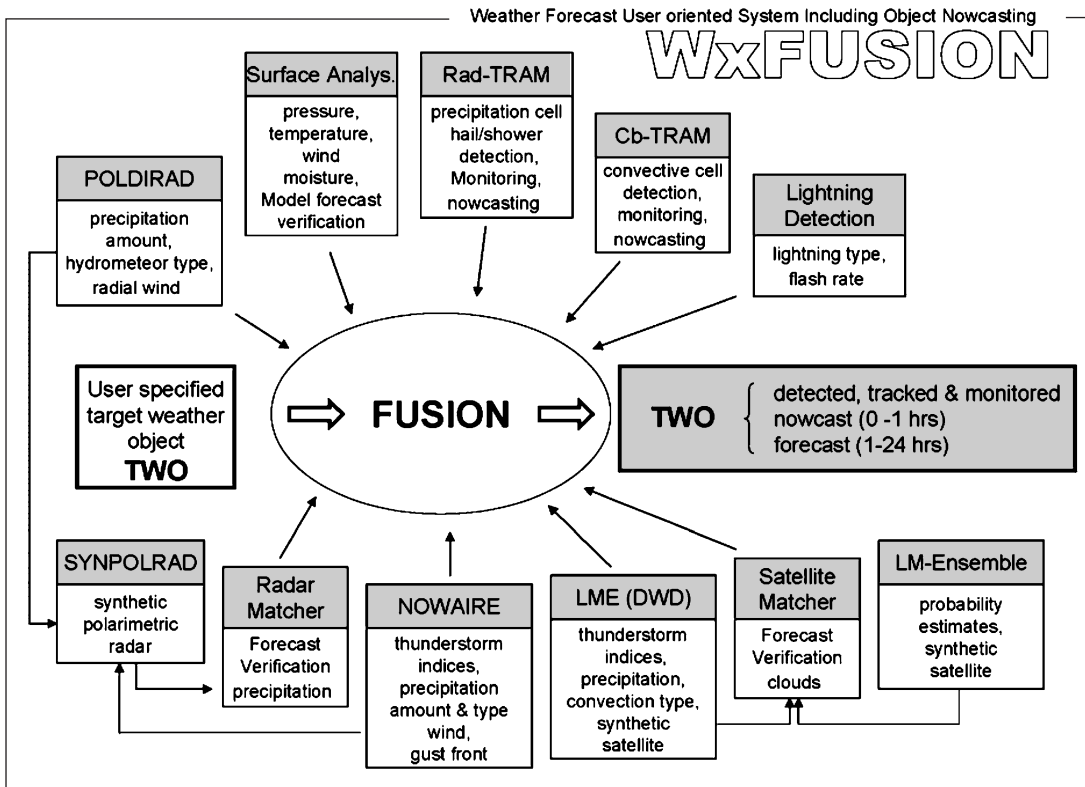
Weather Forecast User oriented System Including Object Nowcasting

WxFUSION

Surface Analys.
pressure, temperature, wind moisture, Model forecast verification

Rad-TRAM
precipitation cell hail/shower detection, Monitoring, nowcasting

Cb-TRAM
convective cell detection, monitoring, nowcasting

POLDIRAD
precipitation amount, hydrometeor type, radial wind

Lightning Detection
lightning type, flash rate

User specified target weather object
TWO

FUSION

TWO
detected, tracked & monitored
nowcast (0 -1 hrs)
forecast (1-24 hrs)

SYNPOLRAD
synthetic polarimetric radar

Radar Matcher
Forecast Verification precipitation

NOWAIRE
thunderstorm indices, precipitation amount & type wind, gust front

LME (DWD)
thunderstorm indices, precipitation, convection type, synthetic satellite

Satellite Matcher
Forecast Verification clouds

LM-Ensemble
probability estimates, synthetic satellite